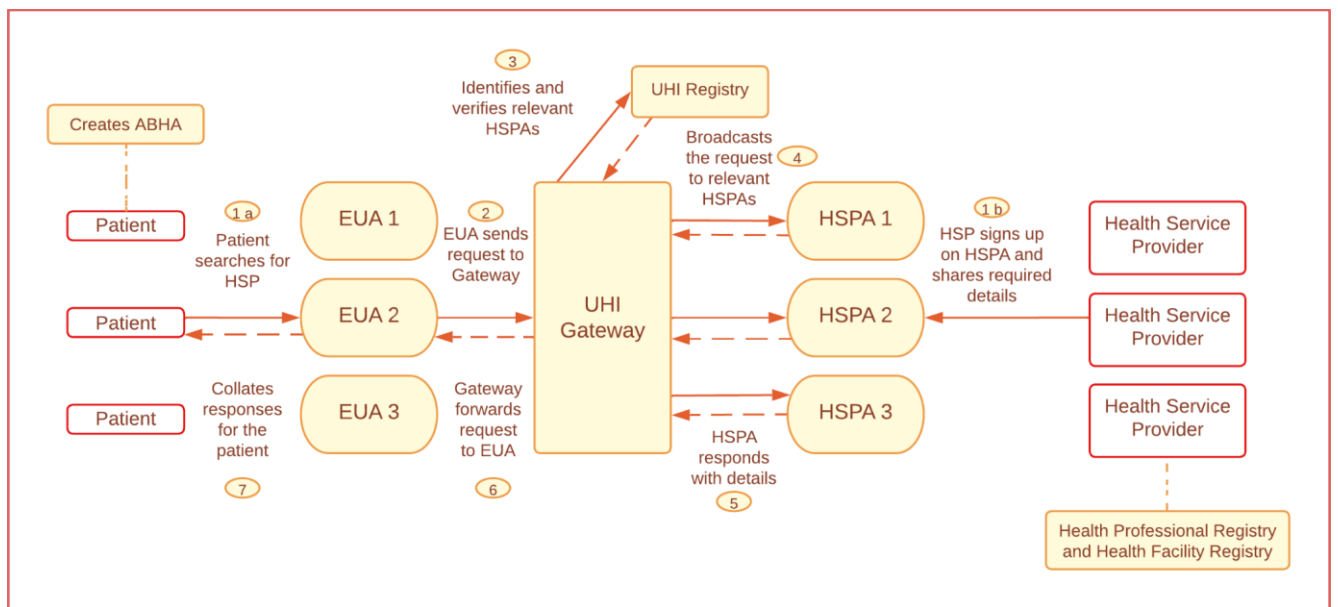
3
Identifies and verifies relevant HSPAs

UHI Registry

Creates ABHA

Broadcasts the request to relevant HSPAs
4

Patient

1 a
Patient searches for HSP

EUA 1

2
EUA sends request to Gateway

HSPA 1

1 b
HSP signs up on HSPA and shares required details

Health Service Provider

Patient

EUA 2

UHI Gateway

HSPA 2

Health Service Provider

Patient

Collates responses for the patient

EUA 3

Gateway forwards request to EUA

HSPA 3

Health Service Provider

7

6

HSPA responds with details
5

Health Professional Registry and Health Facility Registry